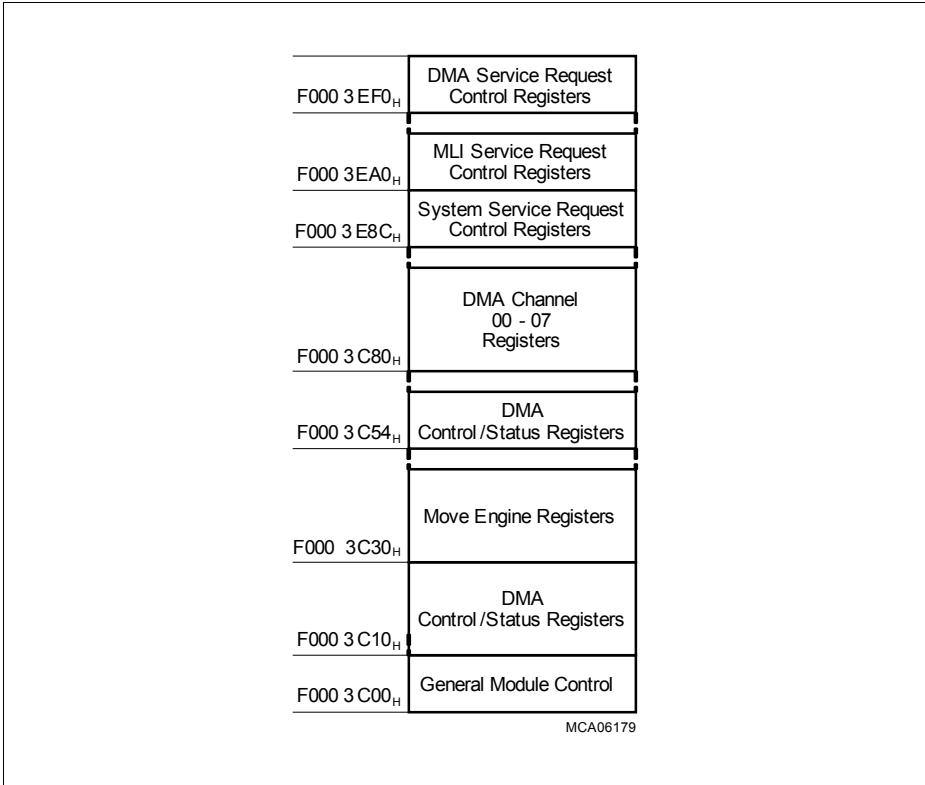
F000 3EF0$_H$
DMA Service Request Control Registers

MLI Service Request Control Registers
F000 3EA0$_H$

System Service Request Control Registers
F000 3E8C$_H$

DMA Channel 00 - 07 Registers
F000 3C80$_H$

DMA Control/Status Registers
F000 3C54$_H$

Move Engine Registers
F000 3C30$_H$

DMA Control/Status Registers
F000 3C10$_H$

General Module Control
F000 3C00$_H$

MCA06179